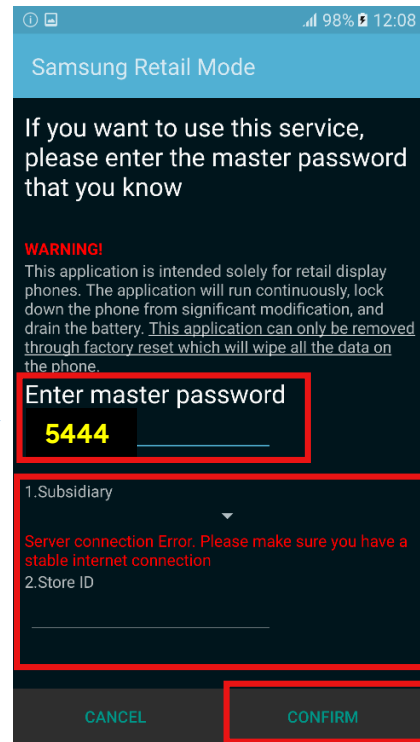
98% 12:08

Samsung Retail Mode

If you want to use this service, please enter the master password that you know

WARNING!
This application is intended solely for retail display phones. The application will run continuously, lock down the phone from significant modification, and drain the battery. This application can only be removed through factory reset which will wipe all the data on the phone.

Enter master password
5444

1.Subsidiary

Server connection Error. Please make sure you have a stable internet connection
2.Store ID

CANCEL
CONFIRM